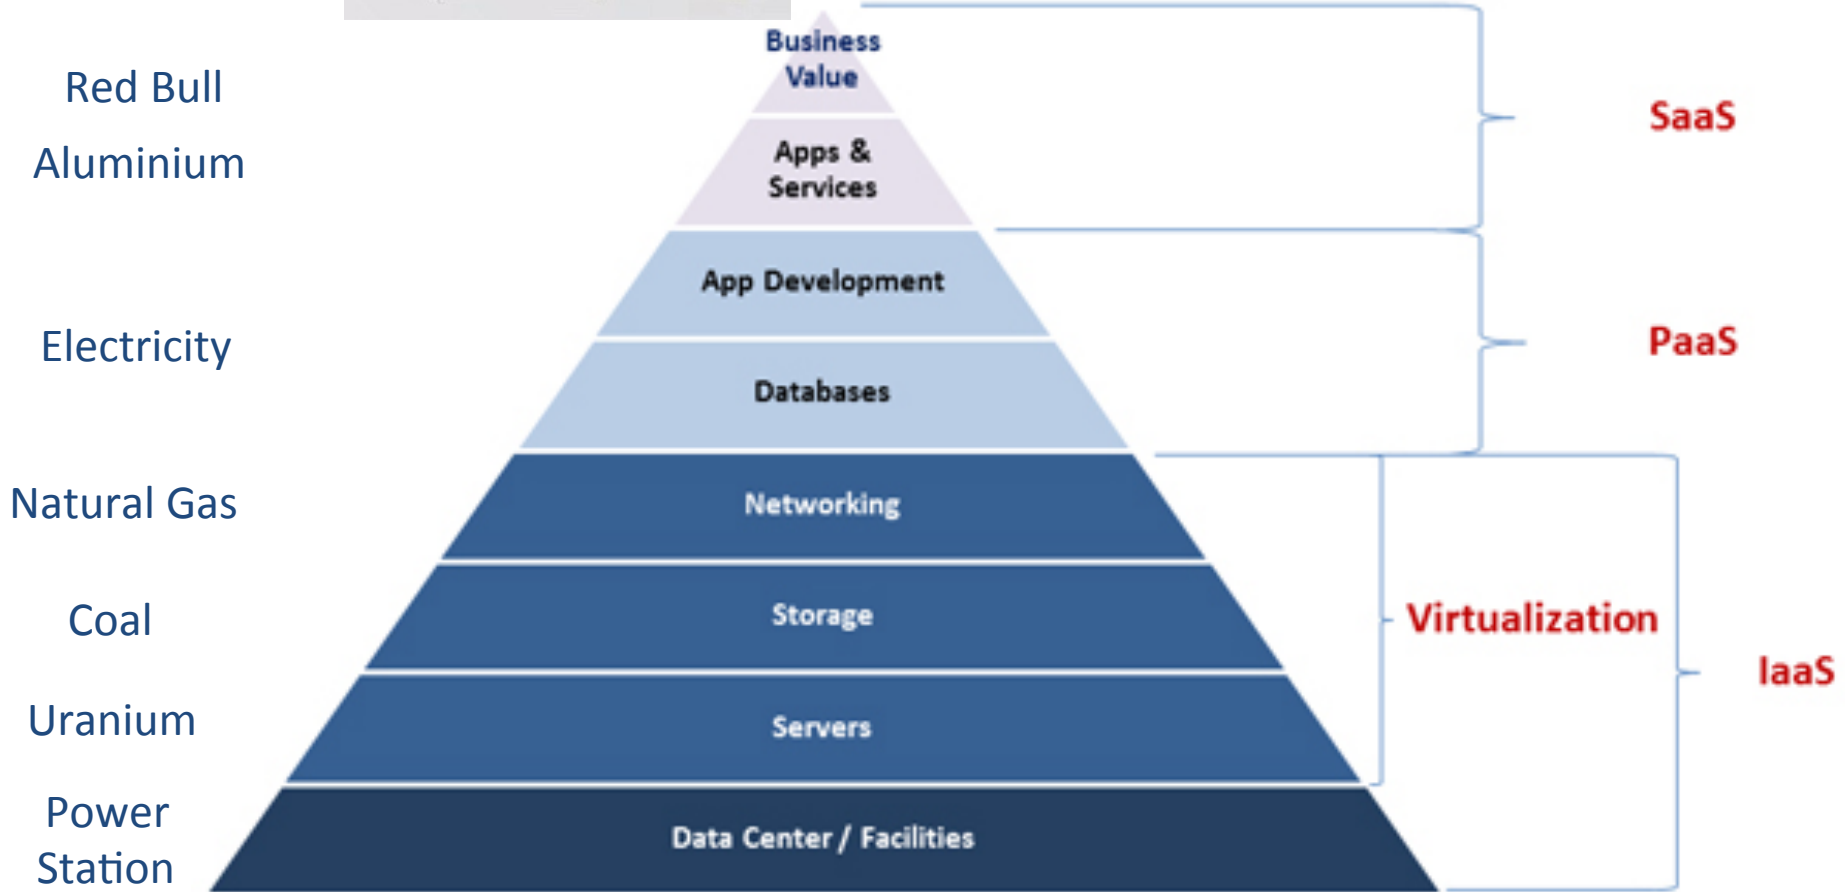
Red Bull

Aluminium

Electricity

Natural Gas

Coal

Uranium

Power Station

Business Value

Apps & Services

App Development

Databases

Networking

Storage

Servers

Data Center / Facilities

SaaS

PaaS

Virtualization

IaaS